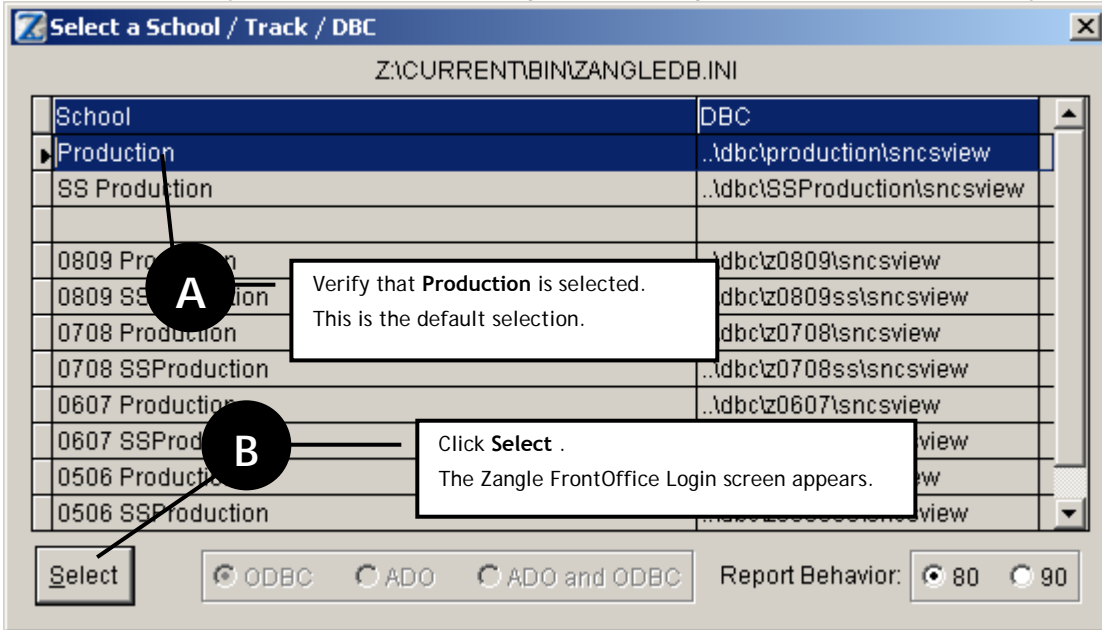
Select a School / Track / DBC

Z:\CURRENT\BIN\ZANGLEDB.INI

| School | DBC |
|---|---|
| Production | ..\dbc\production\sncsview |
| SS Production | ..\dbc\SSProduction\sncsview |
| | |
| 0809 Pro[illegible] | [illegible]\dbc\z0809\sncsview |
| 0809 SS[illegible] | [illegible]dbc\z0809ss\sncsview |
| 0708 Production | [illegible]dbc\z0708\sncsview |
| 0708 SSProduction | ..\dbc\z0708ss\sncsview |
| 0607 Production | ..\dbc\z0607\sncsview |
| 0607 SSProd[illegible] | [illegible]view |
| 0506 Product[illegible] | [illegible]w |
| 0506 SSProduction | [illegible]view |

A

Verify that **Production** is selected.
This is the default selection.

B

Click **Select** .
The Zangle FrontOffice Login screen appears.

Select

ODBC ADO ADO and ODBC

Report Behavior: 80 90